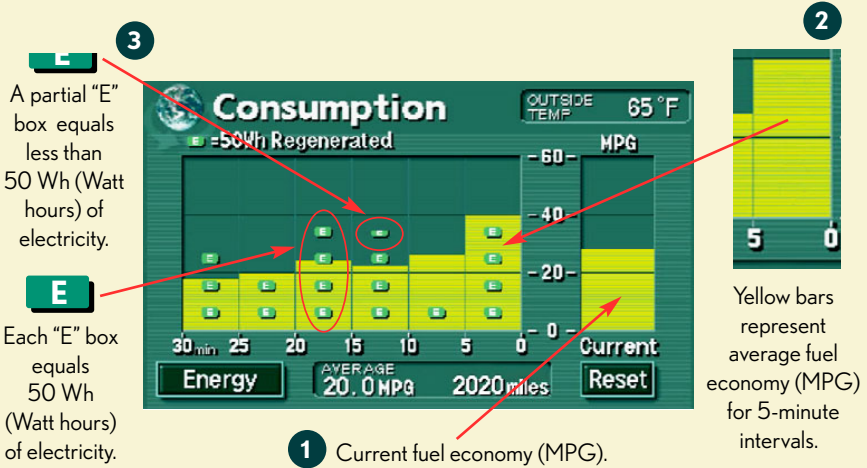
3

E

A partial "E" box equals less than 50 Wh (Watt hours) of electricity.

E

Each "E" box equals 50 Wh (Watt hours) of electricity.

Consumption

OUTSIDE TEMP 65 °F

E =50Wh Regenerated

MPG

– 60 –

– 40 –

– 20 –

– 0 –

30 min 25 20 15 10 5 0 Current

Energy

AVERAGE 20.0 MPG 2020 miles

Reset

1 Current fuel economy (MPG).

2

5 0

Yellow bars represent average fuel economy (MPG) for 5-minute intervals.